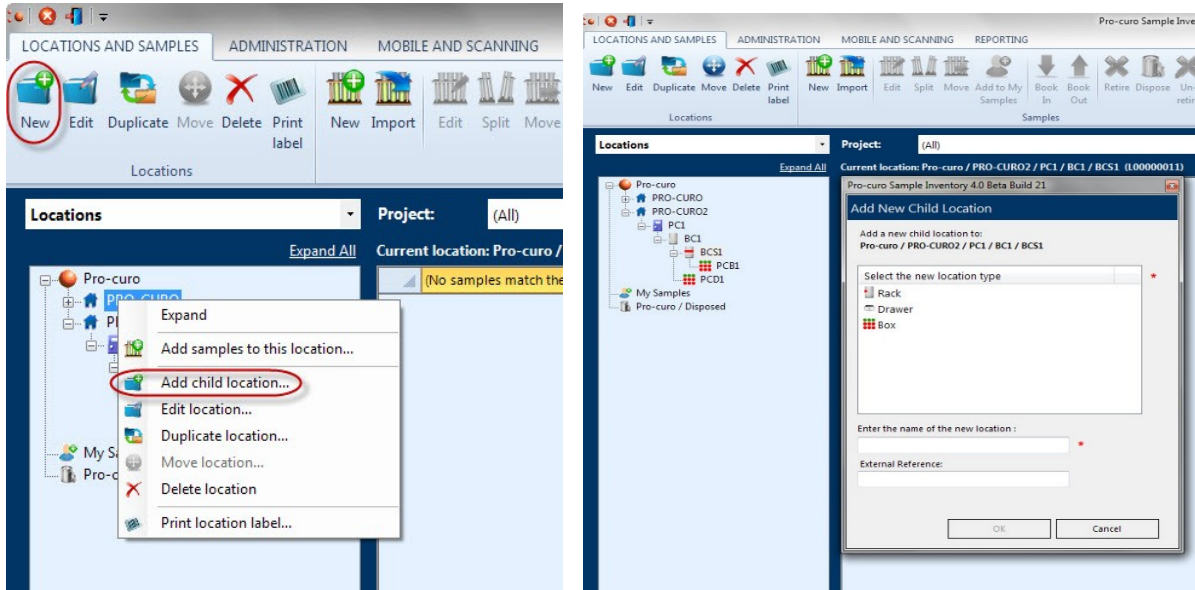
LOCATIONS AND SAMPLES ADMINISTRATION MOBILE AND SCANNING

New Edit Duplicate Move Delete Print label New Import Edit Split Move

Locations

Locations

Project: (All)

Expand All

Current location: Pro-curo /

(No samples match the

Pro-curo
PRO-CURO
P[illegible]

My S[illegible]
Pro-c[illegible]

Expand
Add samples to this location...
Add child location...
Edit location...
Duplicate location...
Move location...
Delete location
Print location label...

Pro-curo Sample Inve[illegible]

LOCATIONS AND SAMPLES ADMINISTRATION MOBILE AND SCANNING REPORTING

New Edit Duplicate Move Delete Print label New Import Edit Split Move Add to My Samples Book In Book Out Retire Dispose Un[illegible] retir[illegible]

Locations Samples

Locations

Project: (All)

Expand All

Current location: Pro-curo / PRO-CURO2 / PC1 / BC1 / BCS1 (L00000011)

Pro-curo
PRO-CURO
PRO-CURO2
PC1
BC1
BCS1
PCB1
PCD1
My Samples
Pro-curo / Disposed

Pro-curo Sample Inventory 4.0 Beta Build 21

Add New Child Location

Add a new child location to:
Pro-curo / PRO-CURO2 / PC1 / BC1 / BCS1

Select the new location type *
Rack
Drawer
Box

Enter the name of the new location : *

External Reference:

OK Cancel